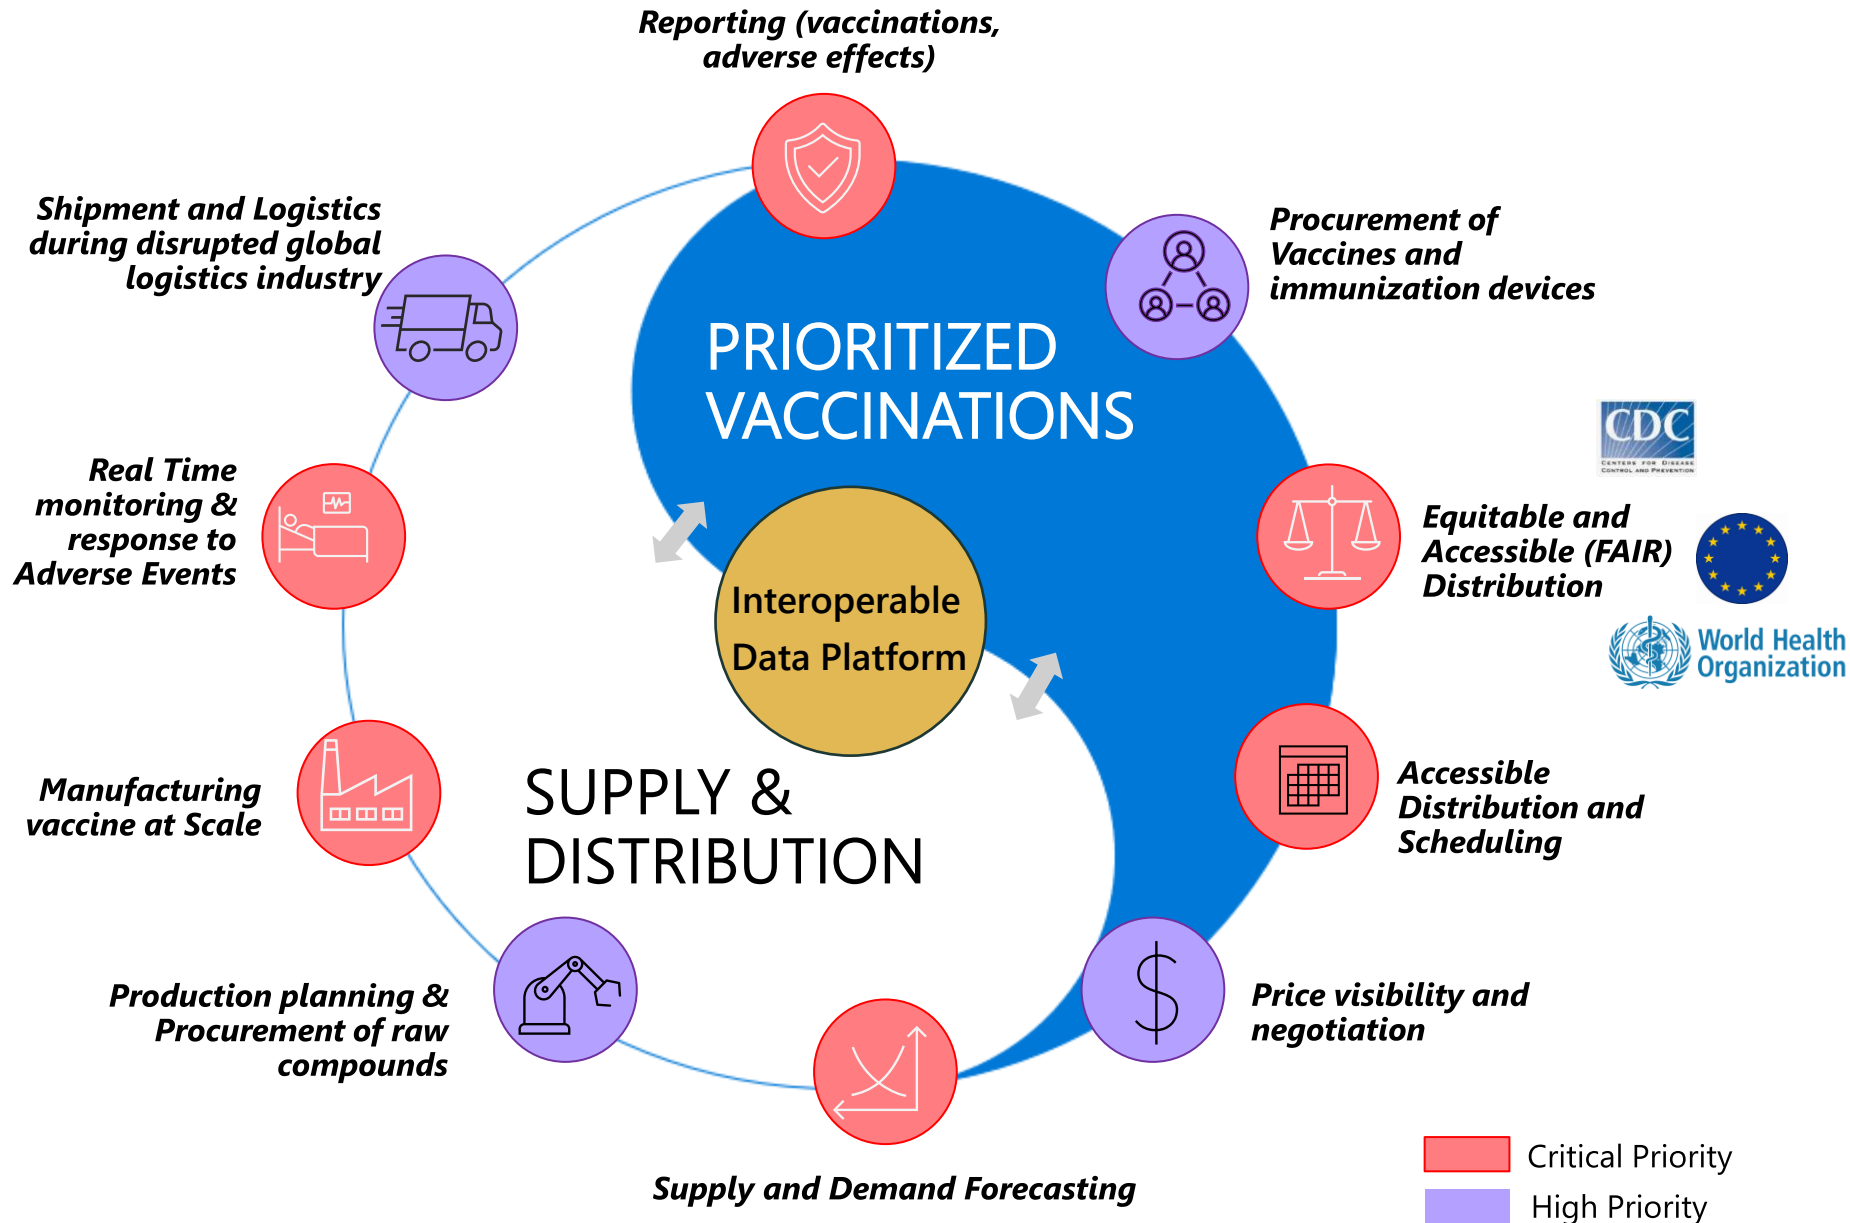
Reporting (vaccinations, adverse effects)

Shipment and Logistics during disrupted global logistics industry

Procurement of Vaccines and immunization devices

PRIORITIZED VACCINATIONS

CDC
CENTERS FOR DISEASE CONTROL AND PREVENTION

Real Time monitoring & response to Adverse Events

Equitable and Accessible (FAIR) Distribution

Interoperable Data Platform

World Health Organization

Manufacturing vaccine at Scale

SUPPLY & DISTRIBUTION

Accessible Distribution and Scheduling

Production planning & Procurement of raw compounds

Price visibility and negotiation

Supply and Demand Forecasting

Critical Priority

High Priority